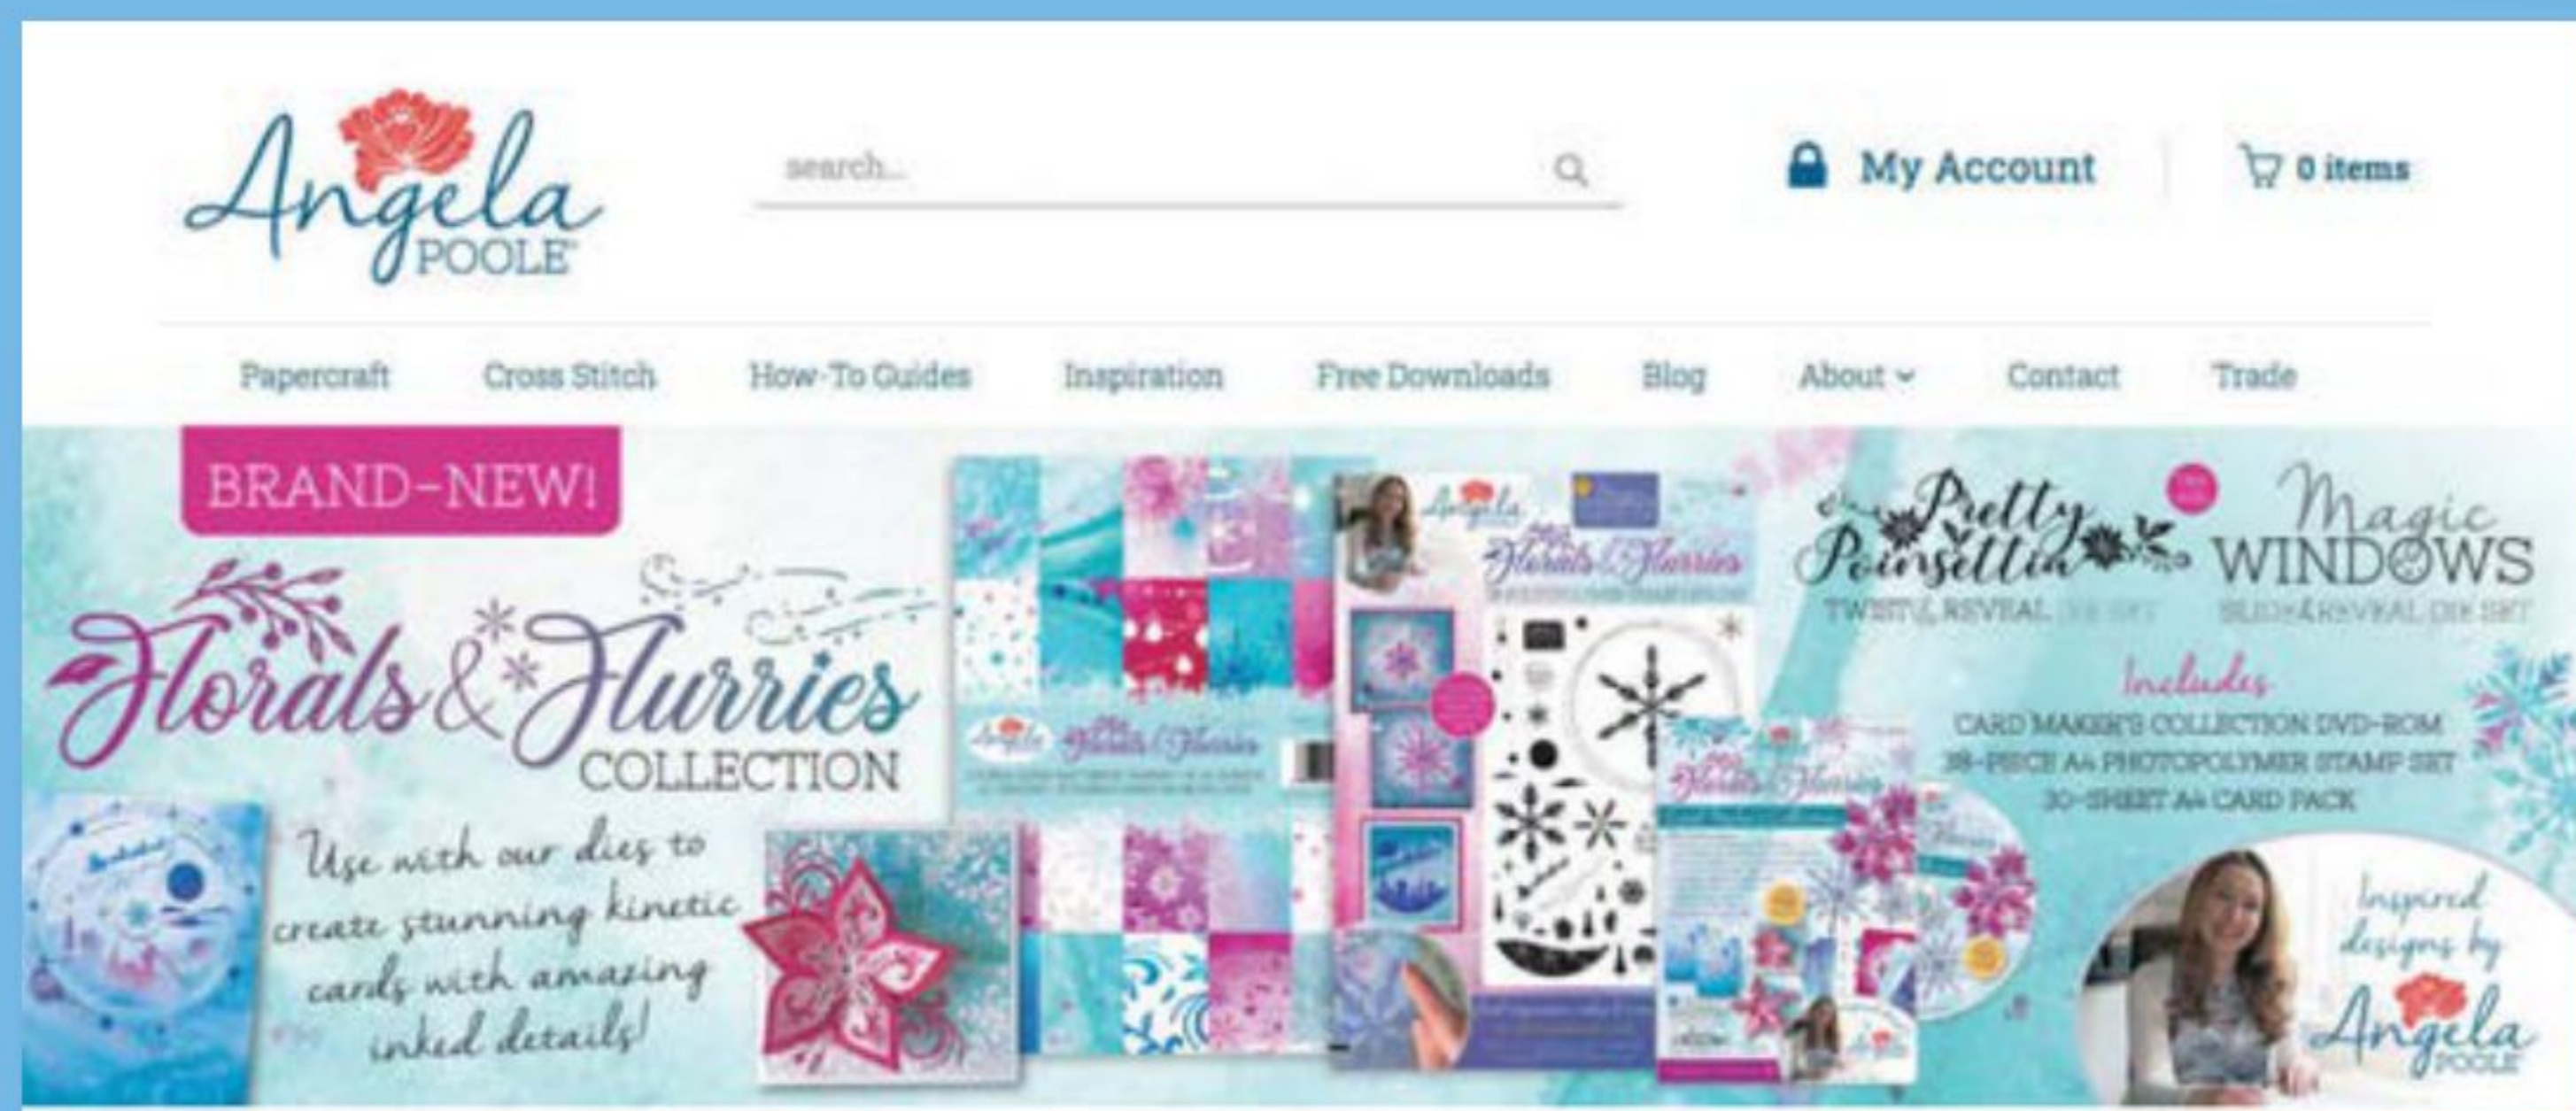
Angela POOLE

search...

My Account

0 items

Papercraft Cross Stitch How-To Guides Inspiration Free Downloads Blog About Contact Trade

BRAND-NEW!

Florals & Flurries COLLECTION

Use with our dies to create stunning kinetic cards with amazing inked details!

Pretty Poinsettia TWIST & REVEAL DIE SET

Magic WINDOWS SLIDE & REVEAL DIE SET

Includes
CARD MAKER'S COLLECTION DVD-ROM
38-PIECE A4 PHOTOPOLYMER STAMP SET
30-SHEET A4 CARD PACK

Inspired designs by Angela POOLE